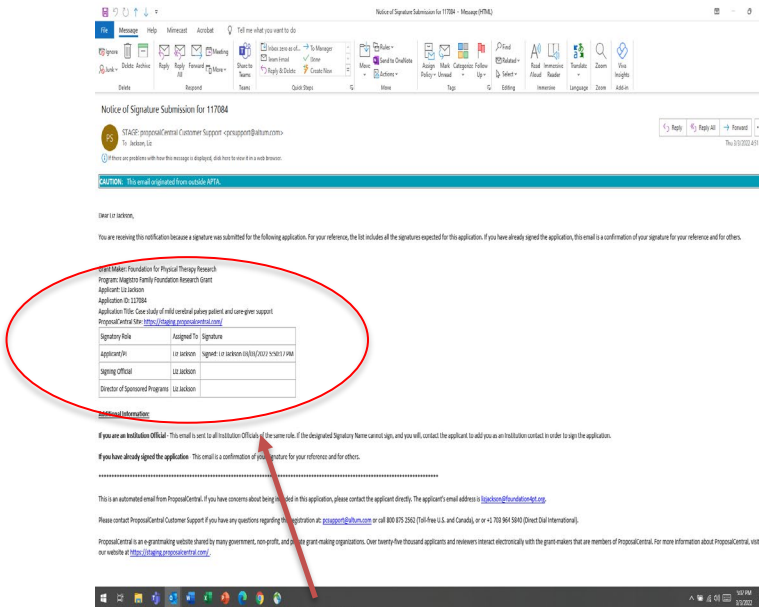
Notice of Signature Submission for 117084 - Message (HTML)

File Message Help Mimecast Acrobat Tell me what you want to do

Ignore Junk Delete Archive Reply Reply All Forward Meeting More Share to Teams Inbox zero as of... Team Email Reply & Delete To Manager Done Create New Move Rules Send to OneNote Actions Assign Policy Mark Unread Categorize Follow Up Find Related Select Read Aloud Immersive Reader Translate Zoom Viva Insights

Delete Respond Teams Quick Steps Move Tags Editing Immersive Language Zoom Add-in

Notice of Signature Submission for 117084

STAGE: proposalCentral Customer Support <pcsupport@altum.com>
To Jackson, Liz

If there are problems with how this message is displayed, click here to view it in a web browser.

Reply Reply All Forward
Thu 3/3/2022 4:5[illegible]

CAUTION: This email originated from outside APTA.

Dear Liz Jackson,

You are receiving this notification because a signature was submitted for the following application. For your reference, the list includes all the signatures expected for this application. If you have already signed the application, this email is a confirmation of your signature for your reference and for others.

Grant Maker: Foundation for Physical Therapy Research
Program: Magistro Family Foundation Research Grant
Applicant: Liz Jackson
Application ID: 117084
Application Title: Case study of mild cerebral palsey patient and care-giver support
ProposalCentral Site: https://staging.proposalcentral.com/

| Signatory Role | Assigned To | Signature |
|---|---|---|
| Applicant/PI | Liz Jackson | Signed: Liz Jackson 03/03/2022 5:50:17 PM |
| Signing Official | Liz Jackson | |
| Director of Sponsored Programs | Liz Jackson | |

Additional Information:

If you are an Institution Official - This email is sent to all Institution Officials of the same role. If the designated Signatory Name cannot sign, and you will, contact the applicant to add you as an Institution contact in order to sign the application.

If you have already signed the application - This email is a confirmation of your signature for your reference and for others.

********************************************************************************************

This is an automated email from ProposalCentral. If you have concerns about being included in this application, please contact the applicant directly. The applicant's email address is lizjackson@foundation4pt.org.

Please contact ProposalCentral Customer Support if you have any questions regarding this registration at: pcsupport@altum.com or call 800 875 2562 (Toll-free U.S. and Canada), or +1 703 964 5840 (Direct Dial International).

ProposalCentral is an e-grantmaking website shared by many government, non-profit, and private grant-making organizations. Over twenty-five thousand applicants and reviewers interact electronically with the grant-makers that are members of ProposalCentral. For more information about ProposalCentral, visit our website at https://staging.proposalcentral.com/ .

5:07 PM
3/3/2022